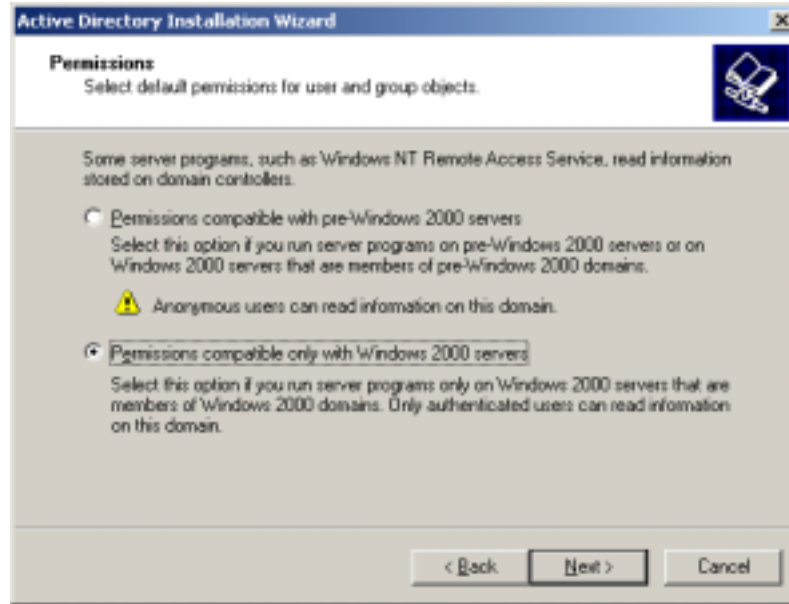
Active Directory Installation Wizard

×

Permissions
Select default permissions for user and group objects.

Some server programs, such as Windows NT Remote Access Service, read information stored on domain controllers.

Permissions compatible with pre-Windows 2000 servers
Select this option if you run server programs on pre-Windows 2000 servers or on Windows 2000 servers that are members of pre-Windows 2000 domains.

Anonymous users can read information on this domain.

Permissions compatible only with Windows 2000 servers
Select this option if you run server programs only on Windows 2000 servers that are members of Windows 2000 domains. Only authenticated users can read information on this domain.

< Back

Next >

Cancel